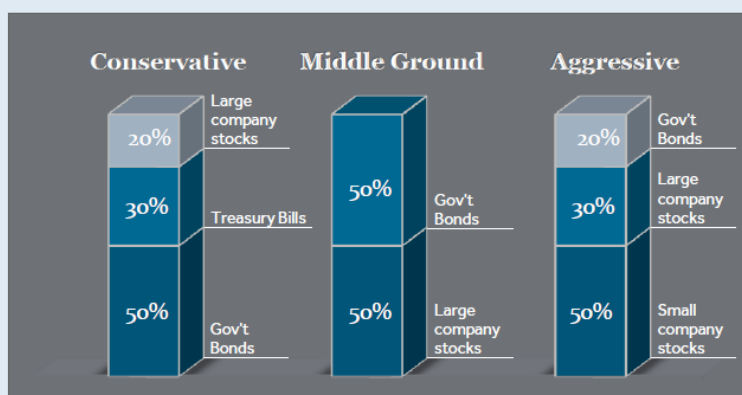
Conservative

20%
Large company stocks

30%
Treasury Bills

50%
Gov't Bonds

Middle Ground

50%
Gov't Bonds

50%
Large company stocks

Aggressive

20%
Gov't Bonds

30%
Large company stocks

50%
Small company stocks